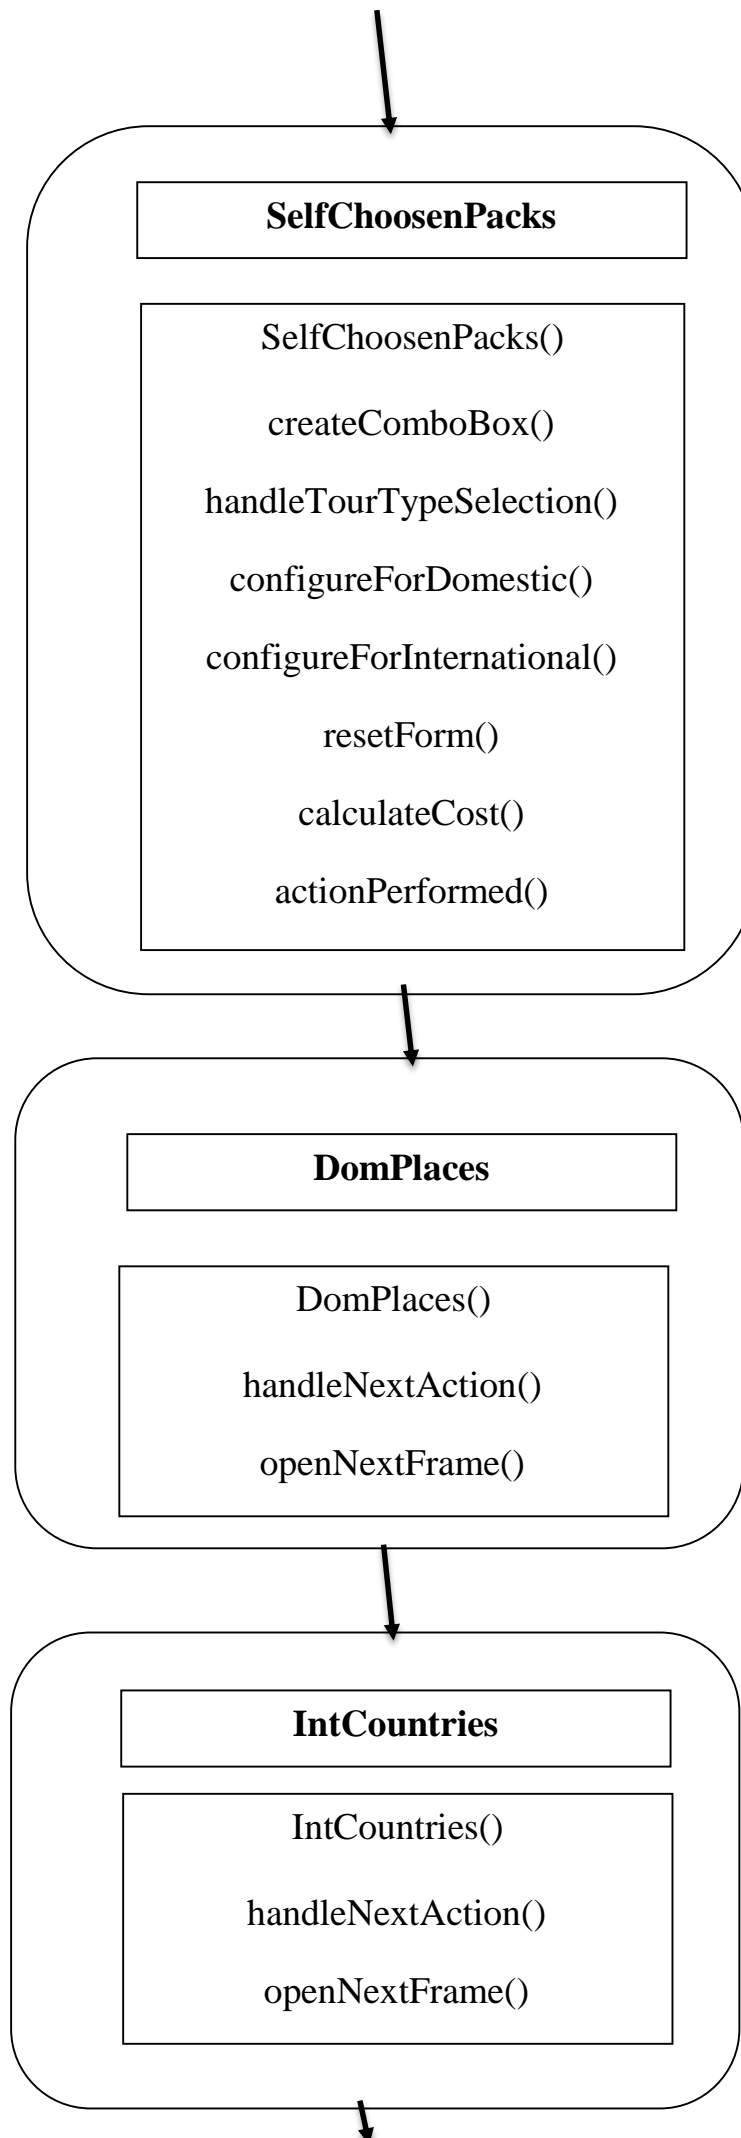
SelfChoosenPacks

SelfChoosenPacks()

createComboBox()

handleTourTypeSelection()

configureForDomestic()

configureForInternational()

resetForm()

calculateCost()

actionPerformed()

DomPlaces

DomPlaces()

handleNextAction()

openNextFrame()

IntCountries

IntCountries()

handleNextAction()

openNextFrame()